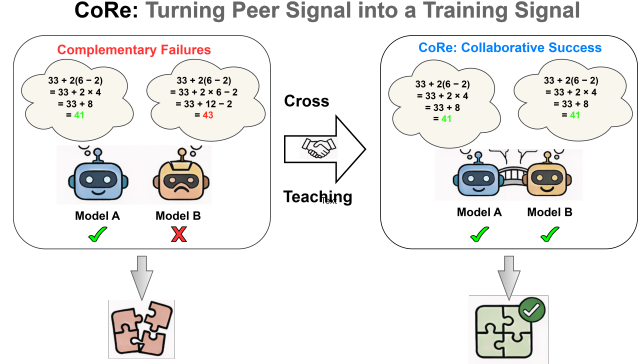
CoRe: Turning Peer Signal into a Training Signal

Complementary Failures

33 + 2(6 − 2)
= 33 + 2 × 4
= 33 + 8
= 41

33 + 2(6 − 2)
= 33 + 2 × 6 − 2
= 33 + 12 − 2
= 43

Model A
Model B

Cross
Teaching
Text

CoRe: Collaborative Success

33 + 2(6 − 2)
= 33 + 2 × 4
= 33 + 8
= 41

33 + 2(6 − 2)
= 33 + 2 × 4
= 33 + 8
= 41

Model A
Model B